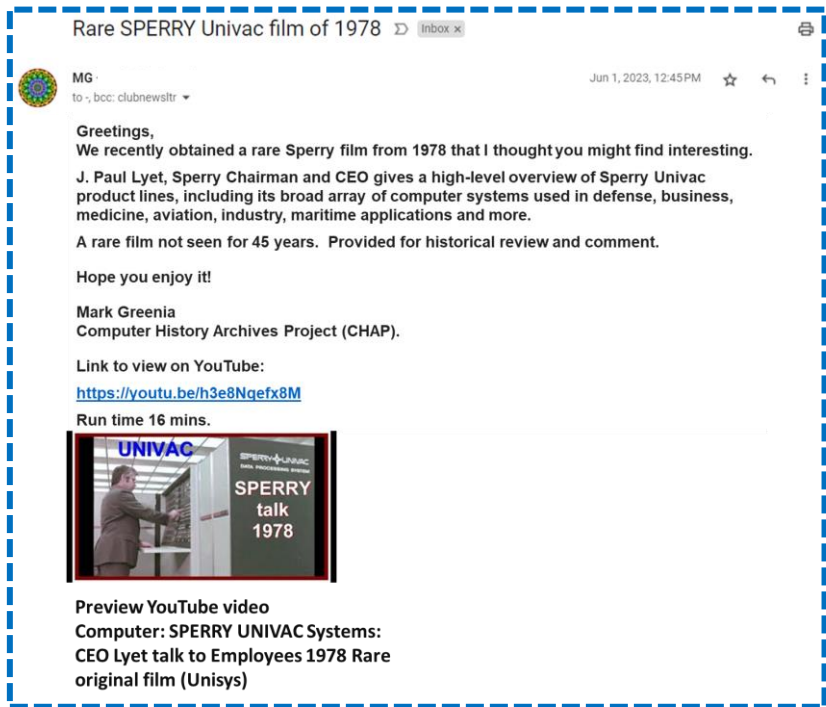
Rare SPERRY Univac film of 1978 Inbox ×

MG
to -, bcc: clubnewsltr

Jun 1, 2023, 12:45 PM

Greetings,
We recently obtained a rare Sperry film from 1978 that I thought you might find interesting.

J. Paul Lyet, Sperry Chairman and CEO gives a high-level overview of Sperry Univac product lines, including its broad array of computer systems used in defense, business, medicine, aviation, industry, maritime applications and more.

A rare film not seen for 45 years. Provided for historical review and comment.

Hope you enjoy it!

Mark Greenia
Computer History Archives Project (CHAP).

Link to view on YouTube:

https://youtu.be/h3e8Nqefx8M

Run time 16 mins.

UNIVAC

SPERRY UNIVAC
DATA PROCESSING SYSTEM

SPERRY
talk
1978

Preview YouTube video
Computer: SPERRY UNIVAC Systems:
CEO Lyet talk to Employees 1978 Rare original film (Unisys)